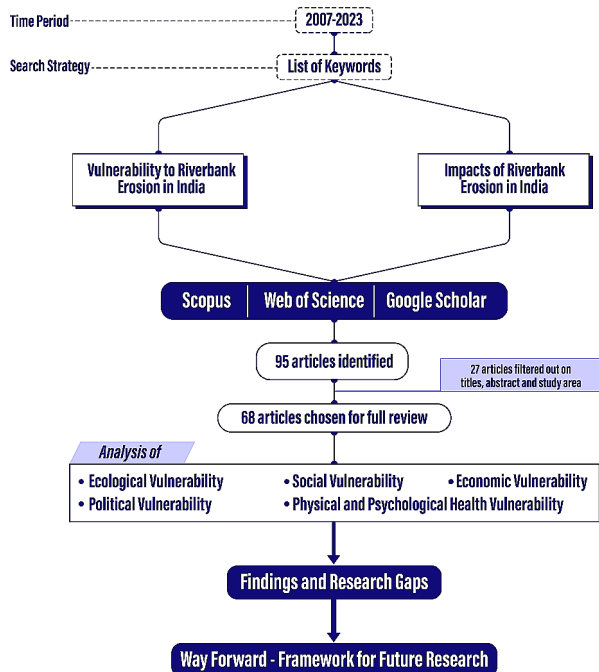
Time Period

2007-2023

Search Strategy

List of Keywords

Vulnerability to Riverbank Erosion in India

Impacts of Riverbank Erosion in India

Scopus | Web of Science | Google Scholar

95 articles identified

27 articles filtered out on titles, abstract and study area

68 articles chosen for full review

Analysis of

• Ecological Vulnerability
• Social Vulnerability
• Economic Vulnerability
• Political Vulnerability
• Physical and Psychological Health Vulnerability

Findings and Research Gaps

Way Forward - Framework for Future Research